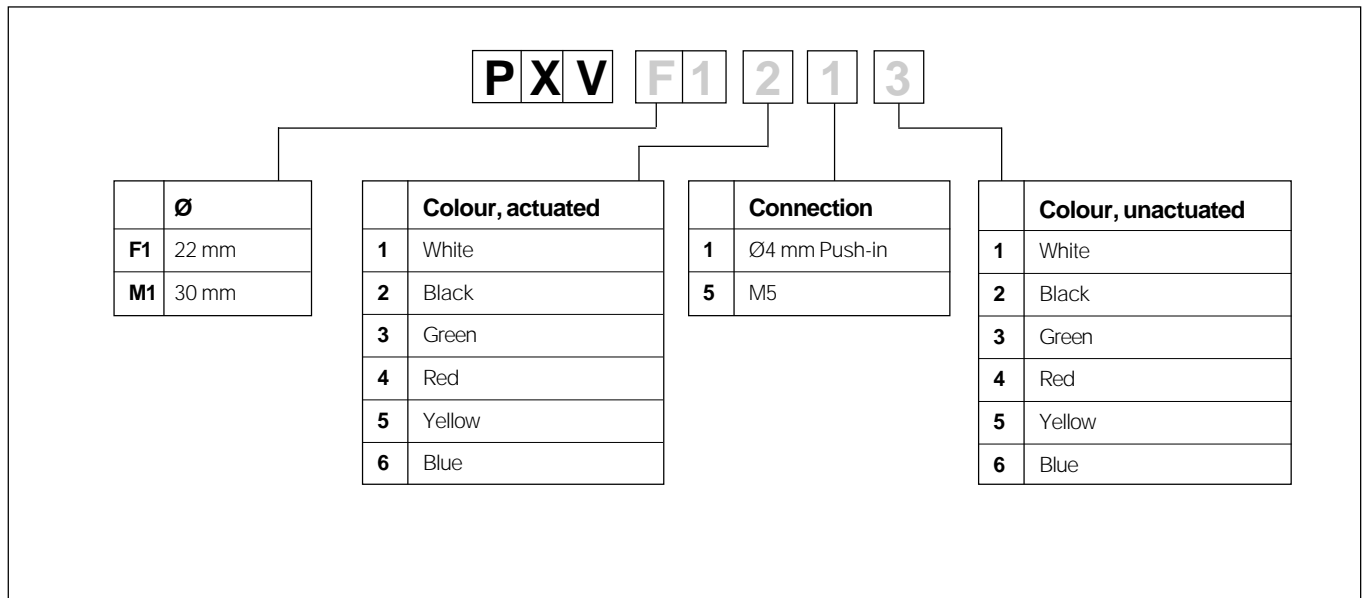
P X V F 1 2 1 3

| | Ø |
|---|---|
| F1 | 22 mm |
| M1 | 30 mm |

| | Colour, actuated |
|---|---|
| 1 | White |
| 2 | Black |
| 3 | Green |
| 4 | Red |
| 5 | Yellow |
| 6 | Blue |

| | Connection |
|---|---|
| 1 | Ø4 mm Push-in |
| 5 | M5 |

| | Colour, unactuated |
|---|---|
| 1 | White |
| 2 | Black |
| 3 | Green |
| 4 | Red |
| 5 | Yellow |
| 6 | Blue |